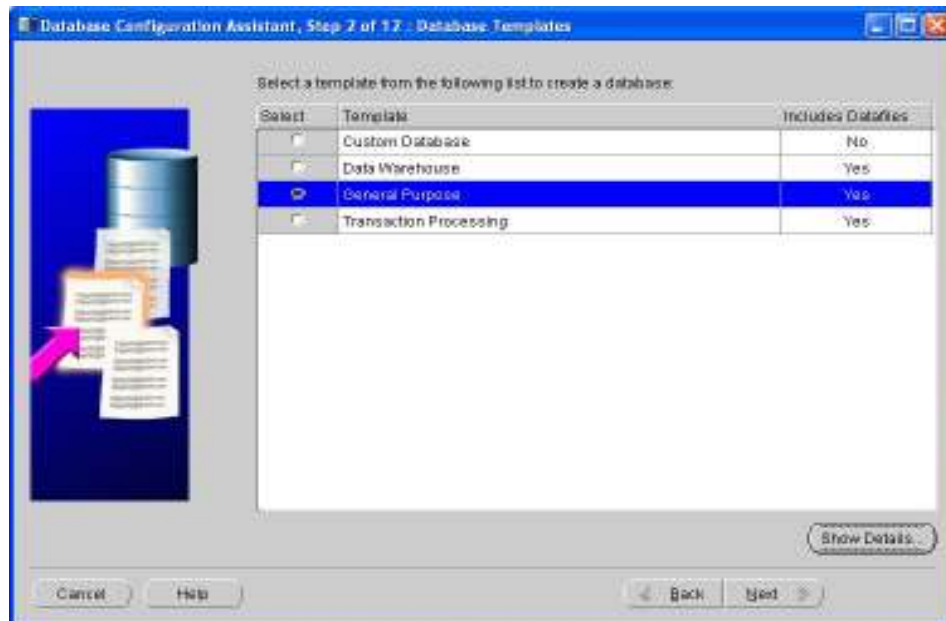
Database Configuration Assistant, Step 2 of 17 : Database Templates

Select a template from the following list to create a database:

| Select | Template | Includes Datafiles |
|---|---|---|
| | Custom Database | No |
| | Data Warehouse | Yes |
| | General Purpose | Yes |
| | Transaction Processing | Yes |

Show Details...

Cancel

Help

Back

Next